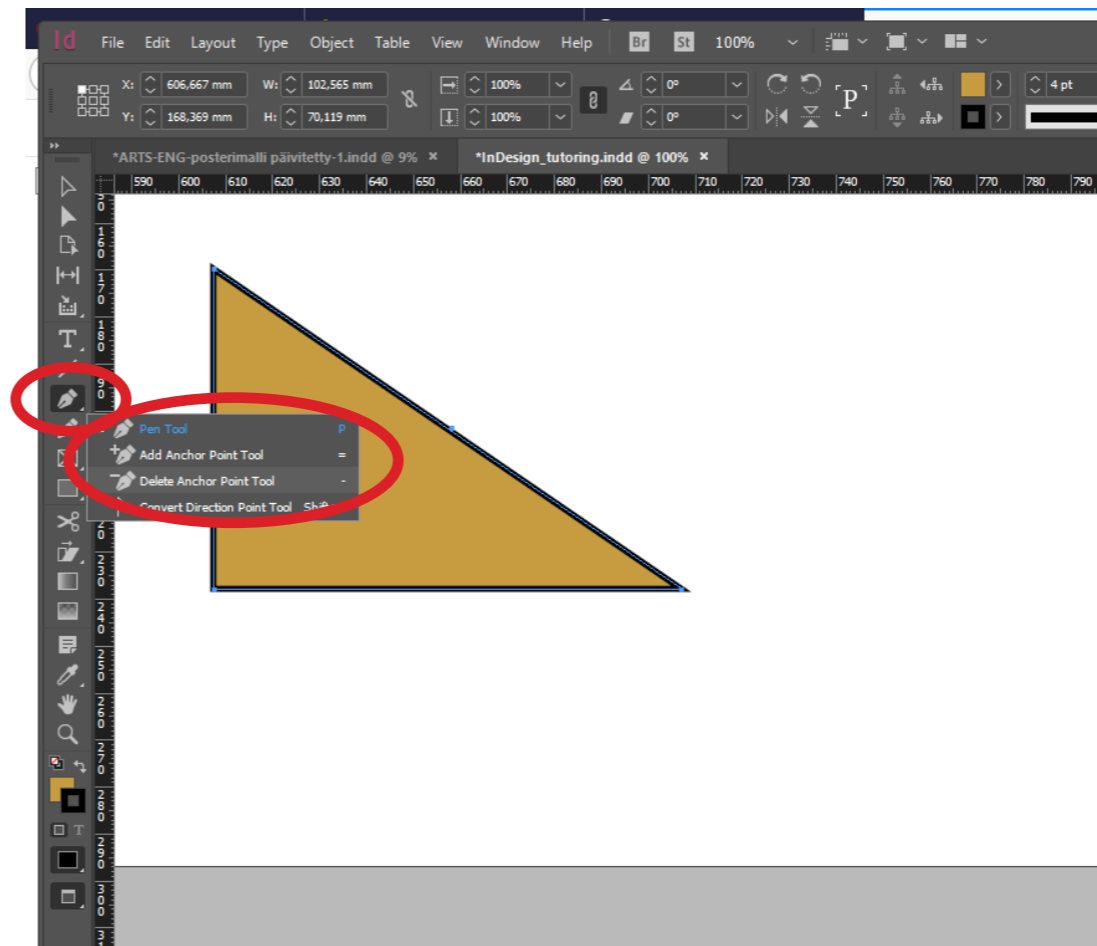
Id File Edit Layout Type Object Table View Window Help Br St 100%

X: 606,667 mm W: 102,565 mm
Y: 168,369 mm H: 70,119 mm
100%
100%
0°
0°
P
4 pt

*ARTS-ENG-posterimalli päivitetty-1.indd @ 9% ×
*InDesign_tutoring.indd @ 100% ×

590 600 610 620 630 640 650 660 670 680 690 700 710 720 730 740 750 760 770 780 790

160
170
180
190
200
210
220
230
240
250
260
270
280
290
300
31

Pen Tool P
Add Anchor Point Tool =
Delete Anchor Point Tool -
Convert Direction Point Tool Shift